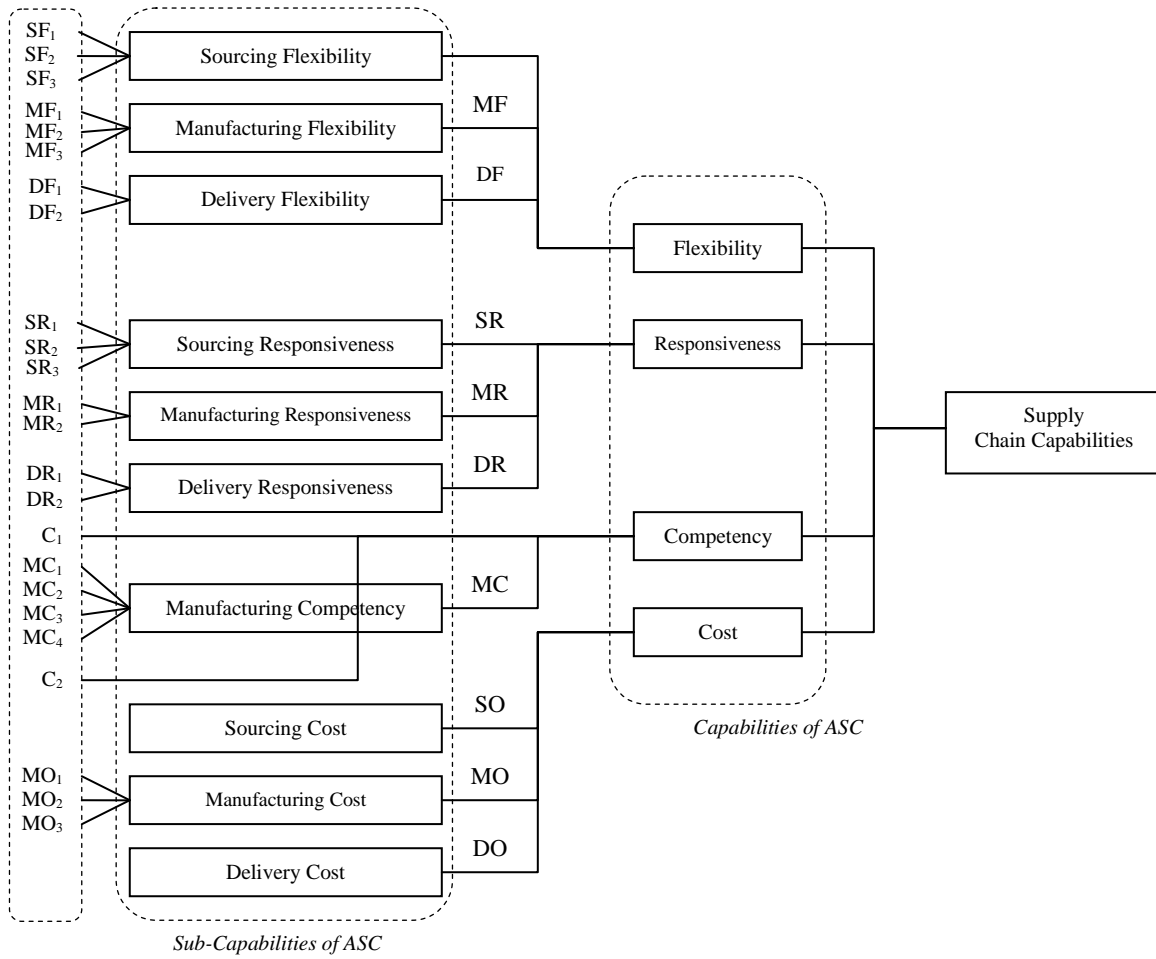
$SF_1$
$SF_2$
$SF_3$
Sourcing Flexibility

$MF_1$
$MF_2$
$MF_3$
Manufacturing Flexibility
MF

$DF_1$
$DF_2$
Delivery Flexibility
DF

Flexibility

$SR_1$
$SR_2$
$SR_3$
Sourcing Responsiveness
SR
Responsiveness

$MR_1$
$MR_2$
Manufacturing Responsiveness
MR

Supply Chain Capabilities

$DR_1$
$DR_2$
Delivery Responsiveness
DR

$C_1$
Competency

$MC_1$
$MC_2$
$MC_3$
$MC_4$
Manufacturing Competency
MC

Cost

$C_2$

Sourcing Cost
SO

Capabilities of ASC

$MO_1$
$MO_2$
$MO_3$
Manufacturing Cost
MO

Delivery Cost
DO

Sub-Capabilities of ASC